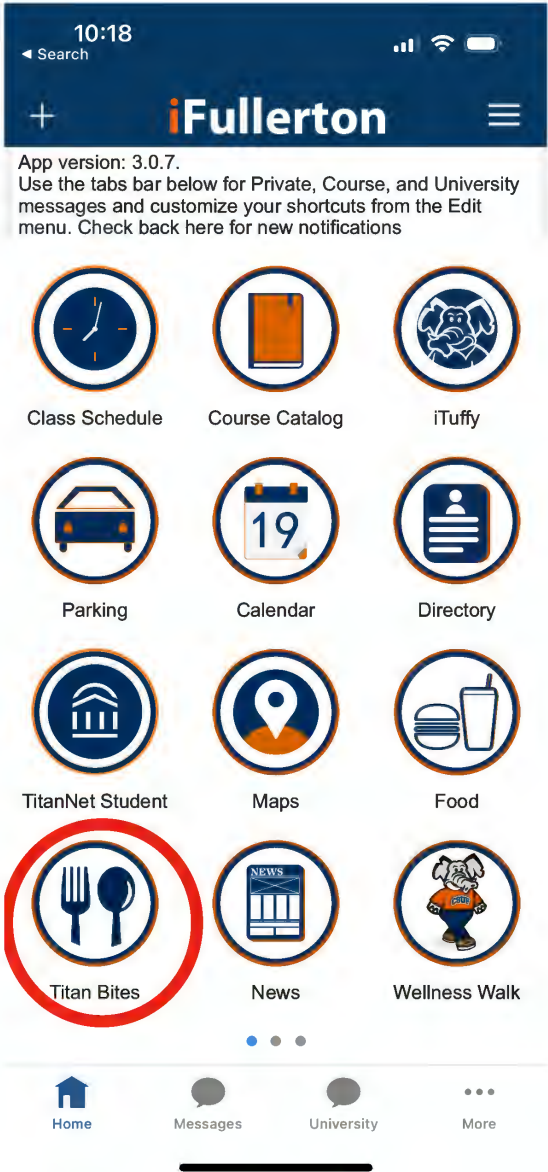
10:18
◂ Search

+ iFullerton

App version: 3.0.7.
Use the tabs bar below for Private, Course, and University messages and customize your shortcuts from the Edit menu. Check back here for new notifications

Class Schedule
Course Catalog
iTuffy
19
Parking
Calendar
Directory
TitanNet Student
Maps
Food
NEWS
CSUF
Titan Bites
News
Wellness Walk

Home
Messages
University
More